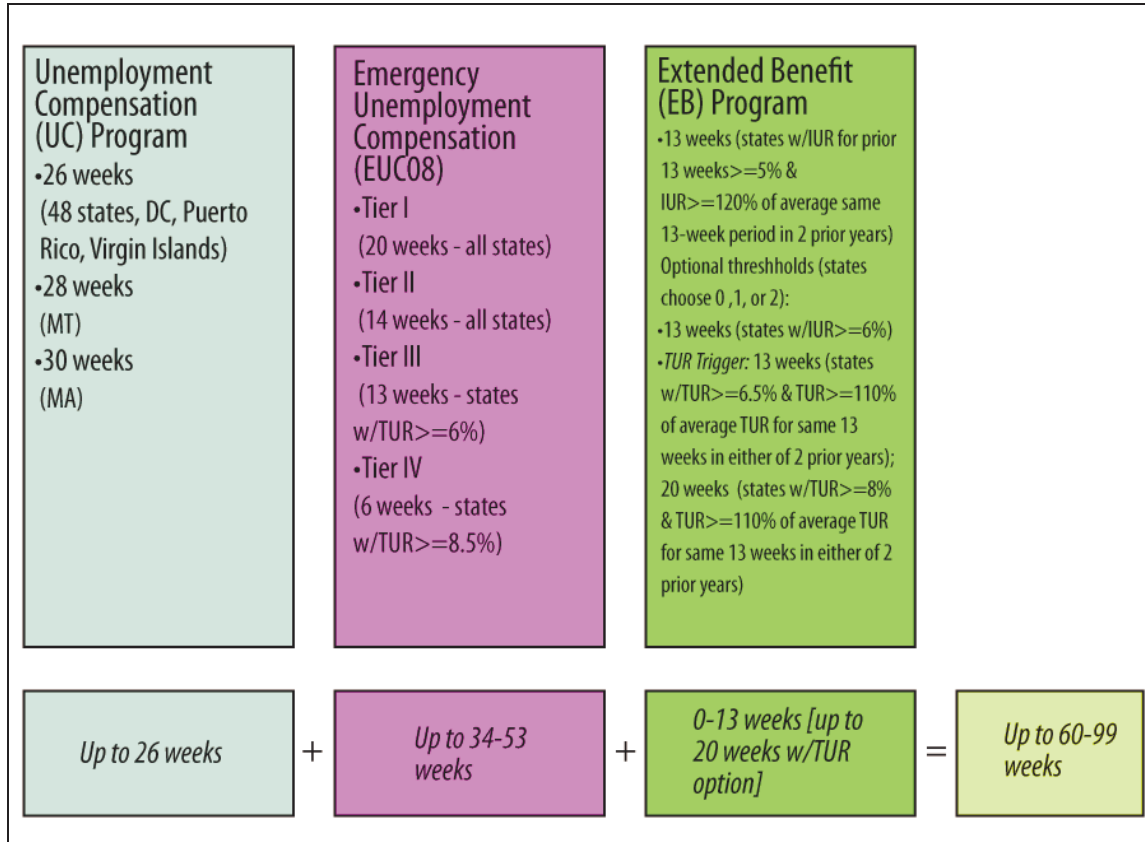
Unemployment Compensation (UC) Program
•26 weeks (48 states, DC, Puerto Rico, Virgin Islands)
•28 weeks (MT)
•30 weeks (MA)

Emergency Unemployment Compensation (EUC08)
•Tier I (20 weeks - all states)
•Tier II (14 weeks - all states)
•Tier III (13 weeks - states w/TUR>=6%)
•Tier IV (6 weeks - states w/TUR>=8.5%)

Extended Benefit (EB) Program
•13 weeks (states w/IUR for prior 13 weeks>=5% & IUR>=120% of average same 13-week period in 2 prior years)
Optional threshholds (states choose 0 ,1, or 2):
•13 weeks (states w/IUR>=6%)
•TUR Trigger: 13 weeks (states w/TUR>=6.5% & TUR>=110% of average TUR for same 13 weeks in either of 2 prior years); 20 weeks (states w/TUR>=8% & TUR>=110% of average TUR for same 13 weeks in either of 2 prior years)

Up to 26 weeks + Up to 34-53 weeks + 0-13 weeks [up to 20 weeks w/TUR option] = Up to 60-99 weeks